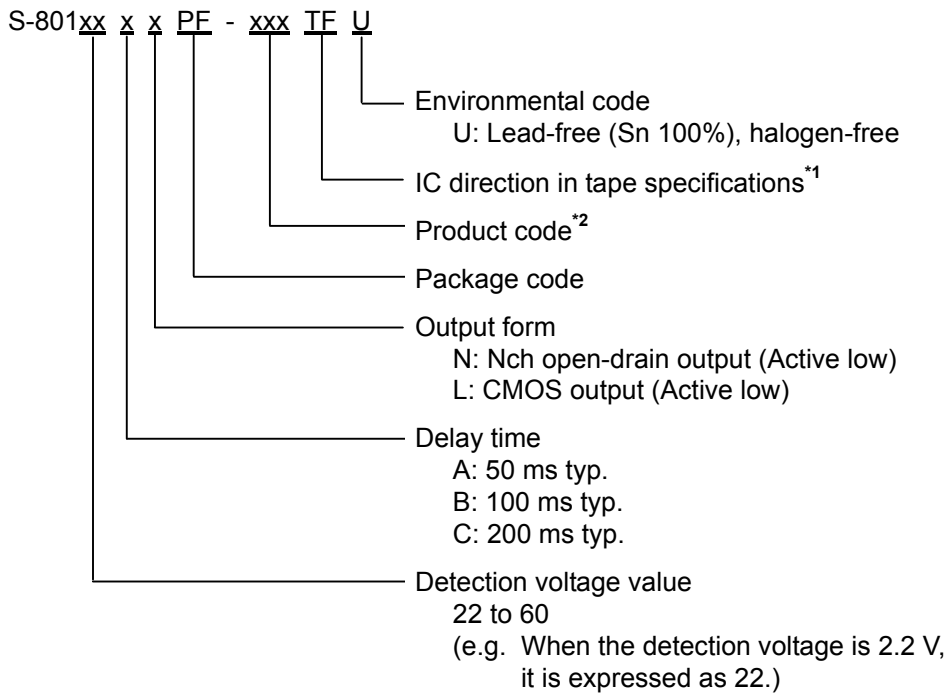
S-801xx x x PF - xxx TF U

Environmental code
U: Lead-free (Sn 100%), halogen-free

IC direction in tape specifications$^{*1}$

Product code$^{*2}$

Package code

Output form
N: Nch open-drain output (Active low)
L: CMOS output (Active low)

Delay time
A: 50 ms typ.
B: 100 ms typ.
C: 200 ms typ.

Detection voltage value
22 to 60
(e.g. When the detection voltage is 2.2 V, it is expressed as 22.)